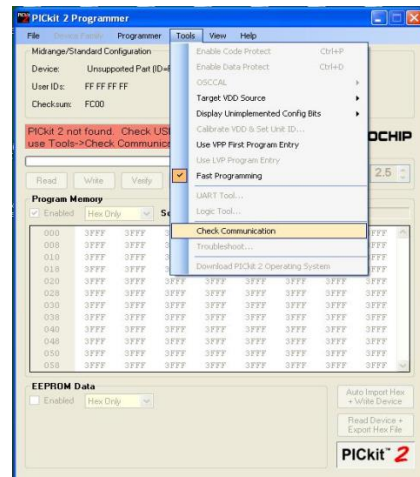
PICkit 2 Programmer

File Device Family Programmer Tools View Help

Midrange/Standard Configuration

Device: Unsupported Part (ID=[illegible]

User IDs: FF FF FF FF

Checksum: FC00

PICkit 2 not found. Check USB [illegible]
use Tools->Check Communica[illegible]

OCHIP

Read Write Verify

2.5

Program Memory

Enabled Hex Only Sc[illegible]

| 000 | 3FFF | 3FFF | 3 | | | | | FFF |
|---|---|---|---|---|---|---|---|---|
| 008 | 3FFF | 3FFF | 3 | | | | | FFF |
| 010 | 3FFF | 3FFF | 3 | | | | | FFF |
| 018 | 3FFF | 3FFF | 3 | | | | | FFF |
| 020 | 3FFF | 3FFF | 3FFF | 3FFF | 3FFF | 3FFF | 3FFF | 3FFF |
| 028 | 3FFF | 3FFF | 3FFF | 3FFF | 3FFF | 3FFF | 3FFF | 3FFF |
| 030 | 3FFF | 3FFF | 3FFF | 3FFF | 3FFF | 3FFF | 3FFF | 3FFF |
| 038 | 3FFF | 3FFF | 3FFF | 3FFF | 3FFF | 3FFF | 3FFF | 3FFF |
| 040 | 3FFF | 3FFF | 3FFF | 3FFF | 3FFF | 3FFF | 3FFF | 3FFF |
| 048 | 3FFF | 3FFF | 3FFF | 3FFF | 3FFF | 3FFF | 3FFF | 3FFF |
| 050 | 3FFF | 3FFF | 3FFF | 3FFF | 3FFF | 3FFF | 3FFF | 3FFF |
| 058 | 3FFF | 3FFF | 3FFF | 3FFF | 3FFF | 3FFF | 3FFF | 3FFF |

Enable Code Protect Ctrl+P
Enable Data Protect Ctrl+D
OSCCAL
Target VDD Source
Display Unimplemented Config Bits
Calibrate VDD & Set Unit ID...
Use VPP First Program Entry
Use LVP Program Entry
Fast Programming
UART Tool...
Logic Tool...
Check Communication
Troubleshoot...
Download PICkit 2 Operating System

EEPROM Data

Enabled Hex Only

Auto Import Hex + Write Device

Read Device + Export Hex File

PICkit™ 2